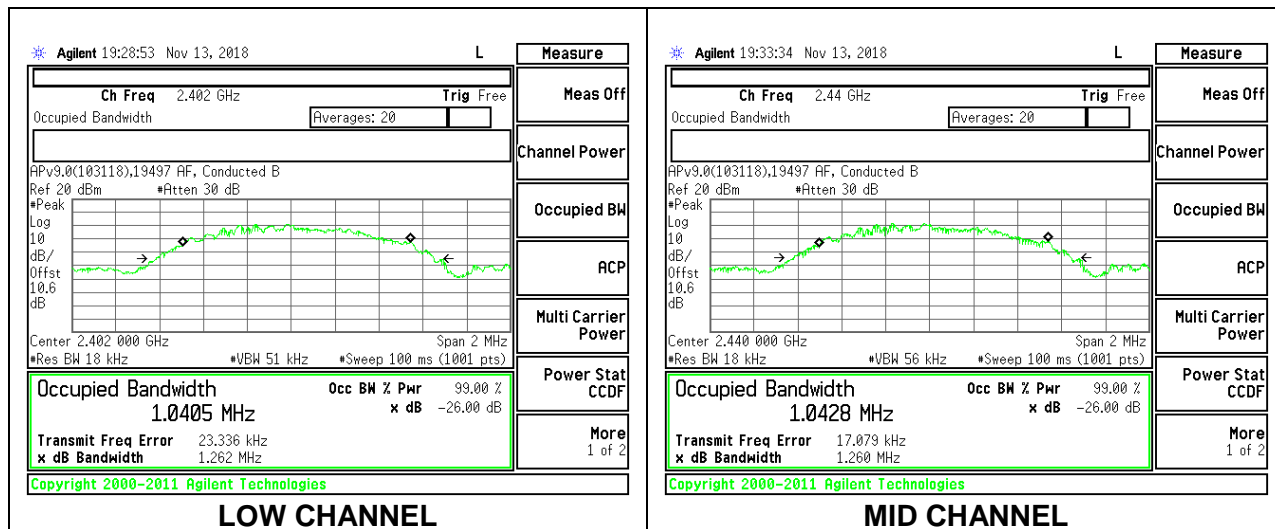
Agilent 19:28:53 Nov 13, 2018

L

Measure

Ch Freq 2.402 GHz

Trig Free

Occupied Bandwidth

Averages: 20

APv9.0(103118),19497 AF, Conducted B

Ref 20 dBm #Atten 30 dB

#Peak
Log
10
dB/
Offst
10.6
dB

Center 2.402 000 GHz

Span 2 MHz

#Res BW 18 kHz #VBW 51 kHz #Sweep 100 ms (1001 pts)

Occupied Bandwidth

1.0405 MHz

Occ BW % Pwr 99.00 %

x dB −26.00 dB

Transmit Freq Error 23.336 kHz

x dB Bandwidth 1.262 MHz

Copyright 2000–2011 Agilent Technologies

Meas Off

Channel Power

Occupied BW

ACP

Multi Carrier Power

Power Stat CCDF

More 1 of 2

LOW CHANNEL

Agilent 19:33:34 Nov 13, 2018

L

Measure

Ch Freq 2.44 GHz

Trig Free

Occupied Bandwidth

Averages: 20

APv9.0(103118),19497 AF, Conducted B

Ref 20 dBm #Atten 30 dB

#Peak
Log
10
dB/
Offst
10.6
dB

Center 2.440 000 GHz

Span 2 MHz

#Res BW 18 kHz #VBW 56 kHz #Sweep 100 ms (1001 pts)

Occupied Bandwidth

1.0428 MHz

Occ BW % Pwr 99.00 %

x dB −26.00 dB

Transmit Freq Error 17.079 kHz

x dB Bandwidth 1.260 MHz

Copyright 2000–2011 Agilent Technologies

Meas Off

Channel Power

Occupied BW

ACP

Multi Carrier Power

Power Stat CCDF

More 1 of 2

MID CHANNEL